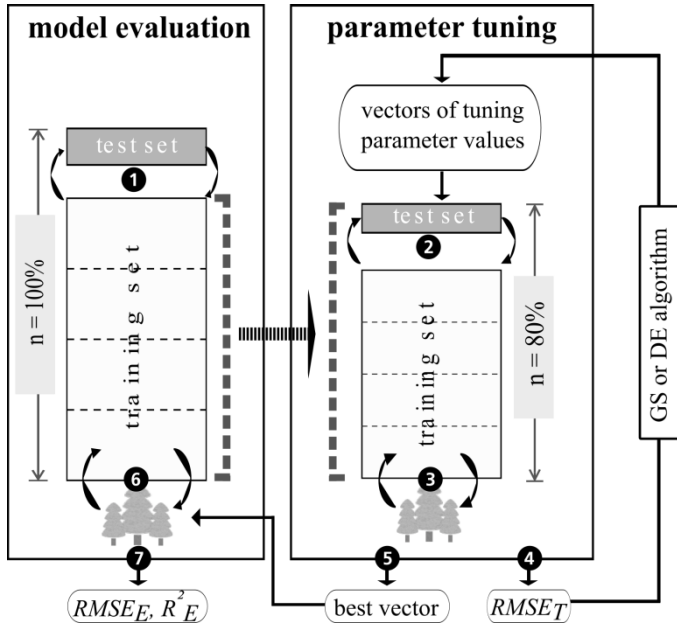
model evaluation

test set

1

n = 100%

training set

6

7

$RMSE_E$, $R^2_E$

parameter tuning

vectors of tuning parameter values

test set

2

training set

n = 80%

3

5

best vector

4

$RMSE_T$

GS or DE algorithm